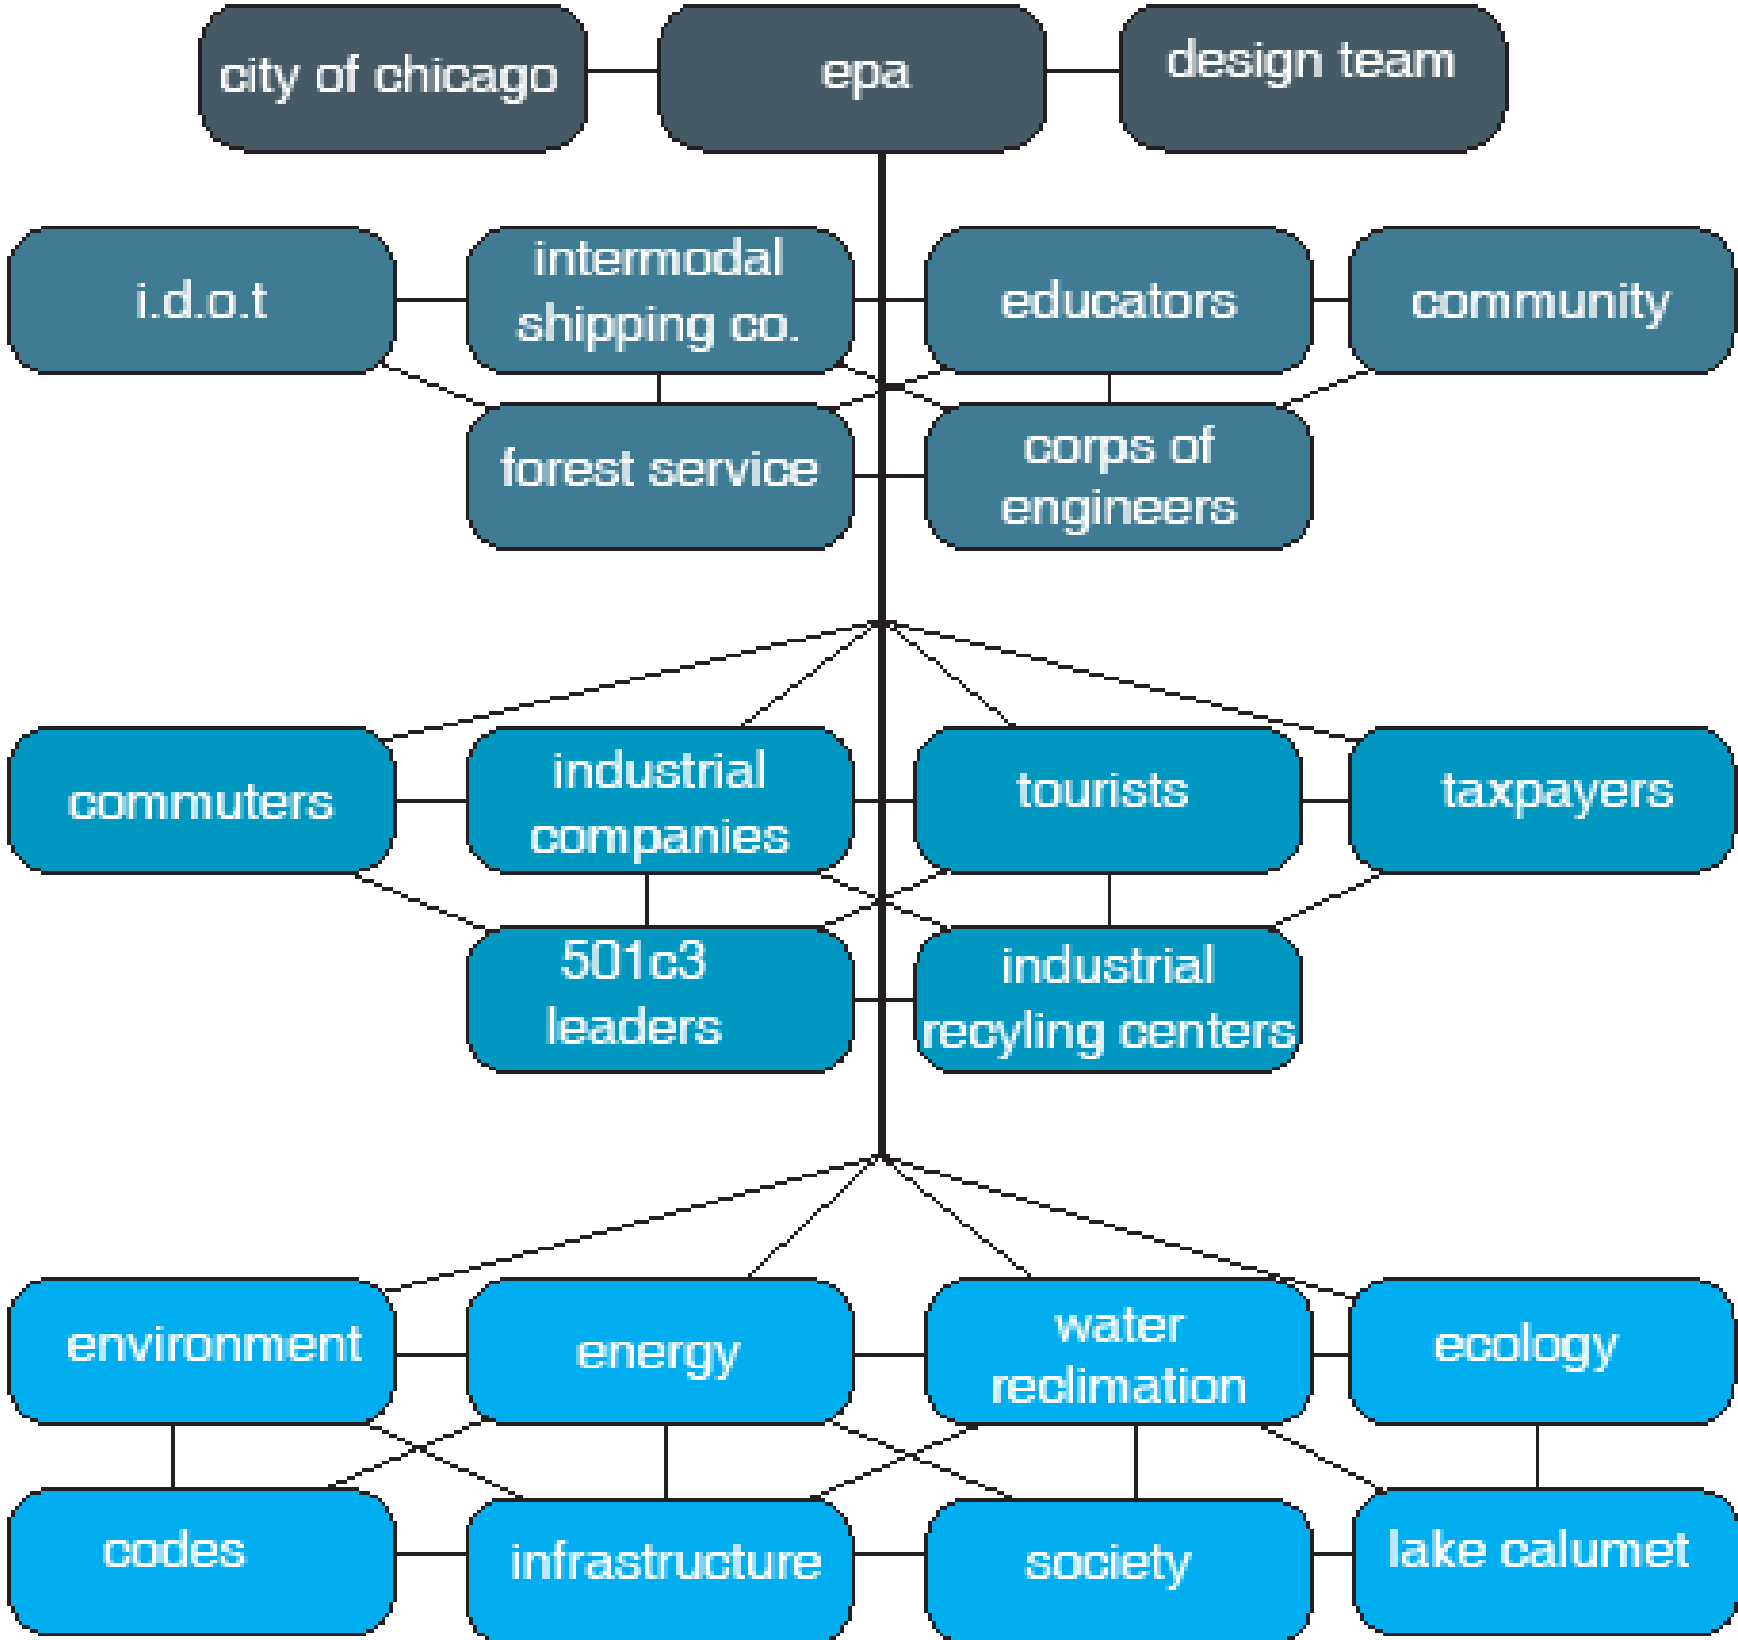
city of chicago

epa

design team

i.d.o.t

intermodal shipping co.

educators

community

forest service

corps of engineers

commuters

industrial companies

tourists

taxpayers

501c3 leaders

industrial recyling centers

environment

energy

water reclimation

ecology

codes

infrastructure

society

lake calumet